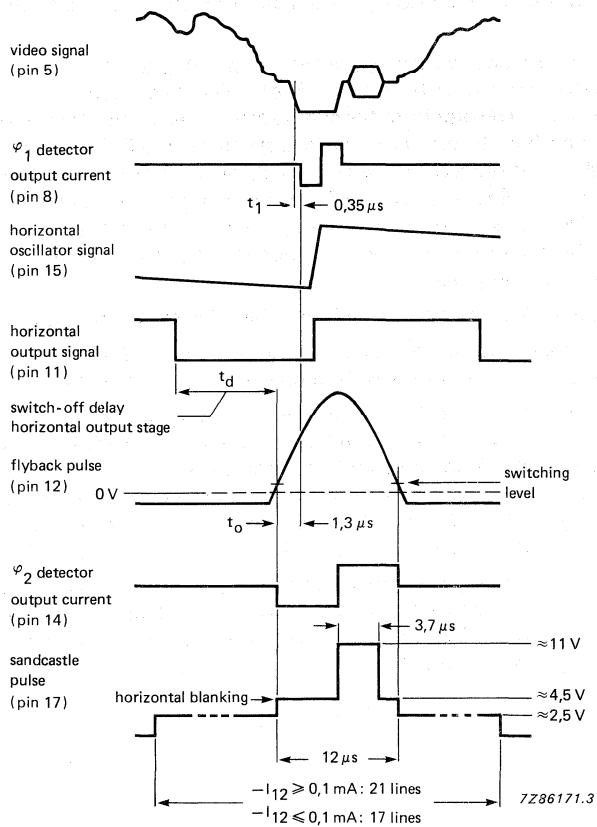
video signal
(pin 5)

$\varphi_1$ detector
output current
(pin 8)

$t_1$

0,35 $\mu$s

horizontal
oscillator signal
(pin 15)

horizontal
output signal
(pin 11)

$t_d$

switch-off delay
horizontal output stage

flyback pulse
(pin 12)

0 V

$t_o$

1,3 $\mu$s

switching
level

$\varphi_2$ detector
output current
(pin 14)

3,7 $\mu$s

sandcastle
pulse
(pin 17)

horizontal blanking

≈11 V

≈4,5 V

≈2,5 V

12 $\mu$s

$-I_{12} \geqslant 0,1$ mA: 21 lines

$-I_{12} \leqslant 0,1$ mA: 17 lines

7Z86171.3